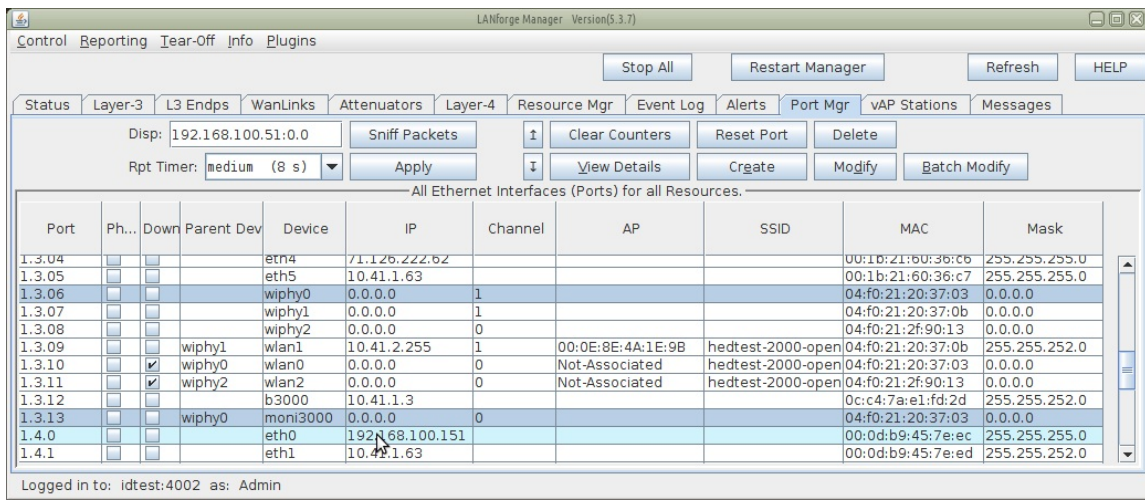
LANforge Manager Version(5.3.7)

Control Reporting Tear-Off Info Plugins

Stop All | Restart Manager | Refresh | HELP

Status | Layer-3 | L3 Endps | WanLinks | Attenuators | Layer-4 | Resource Mgr | Event Log | Alerts | Port Mgr | vAP Stations | Messages

Disp: 192.168.100.51:0.0 | Sniff Packets | Clear Counters | Reset Port | Delete

Rpt Timer: medium (8 s) | Apply | View Details | Create | Modify | Batch Modify

All Ethernet Interfaces (Ports) for all Resources.

| Port | Ph... | Down | Parent Dev | Device | IP | Channel | AP | SSID | MAC | Mask |
|---|---|---|---|---|---|---|---|---|---|---|
| 1.3.04 | | | | eth4 | 71.126.222.62 | | | | 00:1b:21:60:36:c6 | 255.255.255.0 |
| 1.3.05 | | | | eth5 | 10.41.1.63 | | | | 00:1b:21:60:36:c7 | 255.255.255.0 |
| 1.3.06 | | | | wiphy0 | 0.0.0.0 | 1 | | | 04:f0:21:20:37:03 | 0.0.0.0 |
| 1.3.07 | | | | wiphy1 | 0.0.0.0 | 1 | | | 04:f0:21:20:37:0b | 0.0.0.0 |
| 1.3.08 | | | | wiphy2 | 0.0.0.0 | 0 | | | 04:f0:21:2f:90:13 | 0.0.0.0 |
| 1.3.09 | | | wiphy1 | wlan1 | 10.41.2.255 | 1 | 00:0E:8E:4A:1E:9B | hedtest-2000-open | 04:f0:21:20:37:0b | 255.255.252.0 |
| 1.3.10 | | ✔ | wiphy0 | wlan0 | 0.0.0.0 | 0 | Not-Associated | hedtest-2000-open | 04:f0:21:20:37:03 | 0.0.0.0 |
| 1.3.11 | | ✔ | wiphy2 | wlan2 | 0.0.0.0 | 0 | Not-Associated | hedtest-2000-open | 04:f0:21:2f:90:13 | 0.0.0.0 |
| 1.3.12 | | | | b3000 | 10.41.1.3 | | | | 0c:c4:7a:e1:fd:2d | 255.255.252.0 |
| 1.3.13 | | | wiphy0 | moni3000 | 0.0.0.0 | 0 | | | 04:f0:21:20:37:03 | 0.0.0.0 |
| 1.4.0 | | | | eth0 | 192.168.100.151 | | | | 00:0d:b9:45:7e:ec | 255.255.255.0 |
| 1.4.1 | | | | eth1 | 10.41.1.63 | | | | 00:0d:b9:45:7e:ed | 255.255.252.0 |

Logged in to: idtest:4002 as: Admin